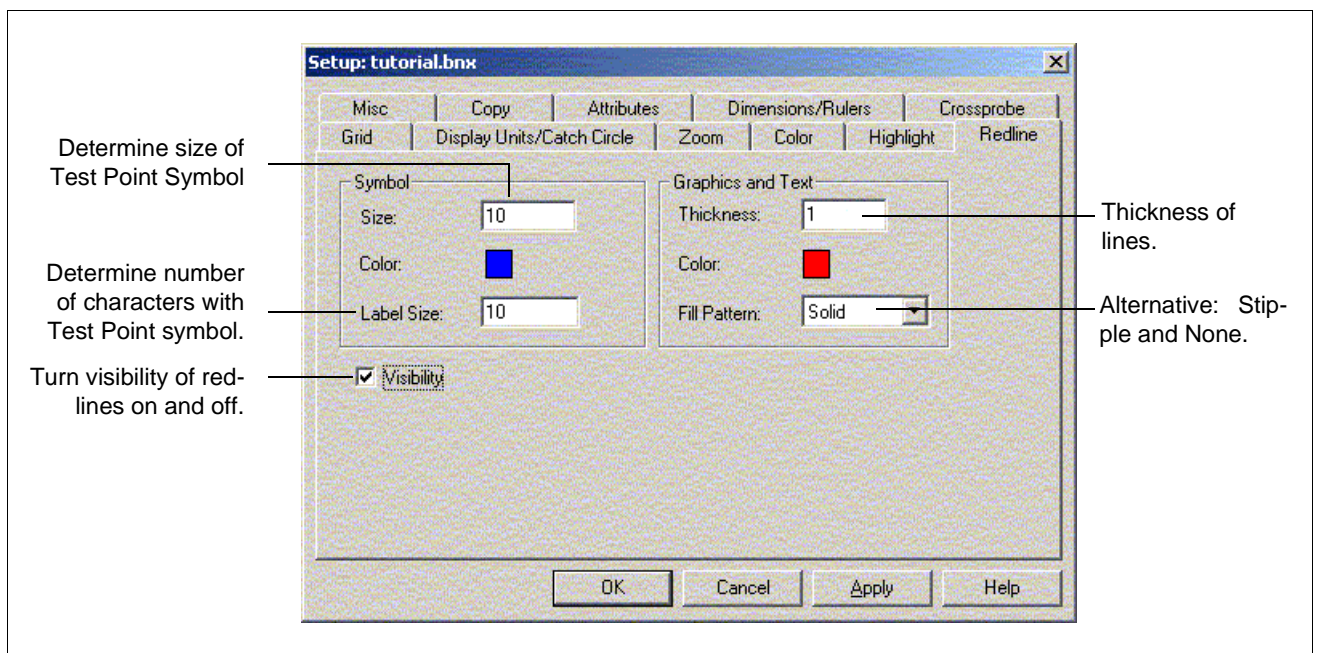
Setup: tutorial.bnx

Misc | Copy | Attributes | Dimensions/Rulers | Crossprobe
Grid | Display Units/Catch Circle | Zoom | Color | Highlight | Redline

Determine size of Test Point Symbol

Symbol
Size: 10
Color:
Label Size: 10

Determine number of characters with Test Point symbol.

Graphics and Text
Thickness: 1
Color:
Fill Pattern: Solid

Thickness of lines.

Alternative: Stipple and None.

Turn visibility of redlines on and off.

Visibility

OK | Cancel | Apply | Help